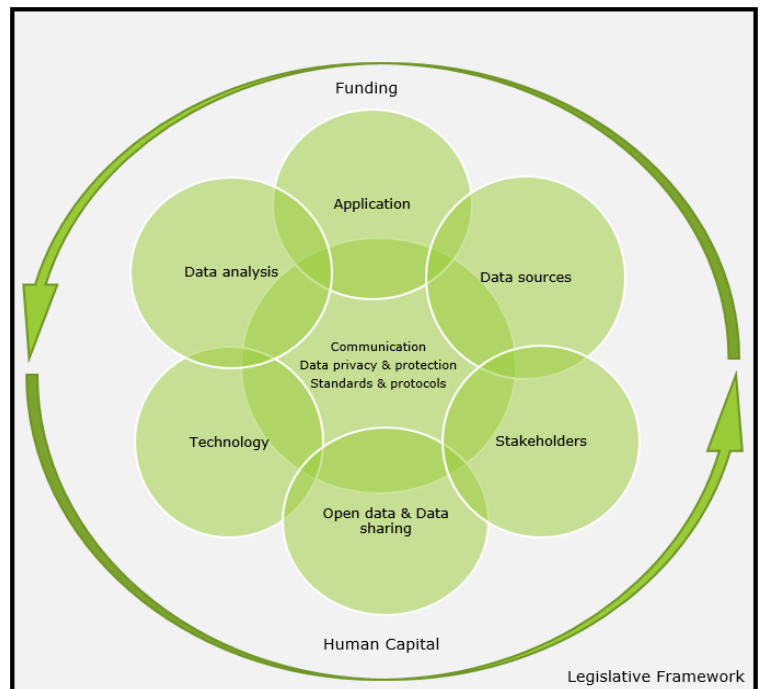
Funding

Application

Data analysis

Data sources

Communication
Data privacy & protection
Standards & protocols

Technology

Stakeholders

Open data & Data sharing

Human Capital

Legislative Framework